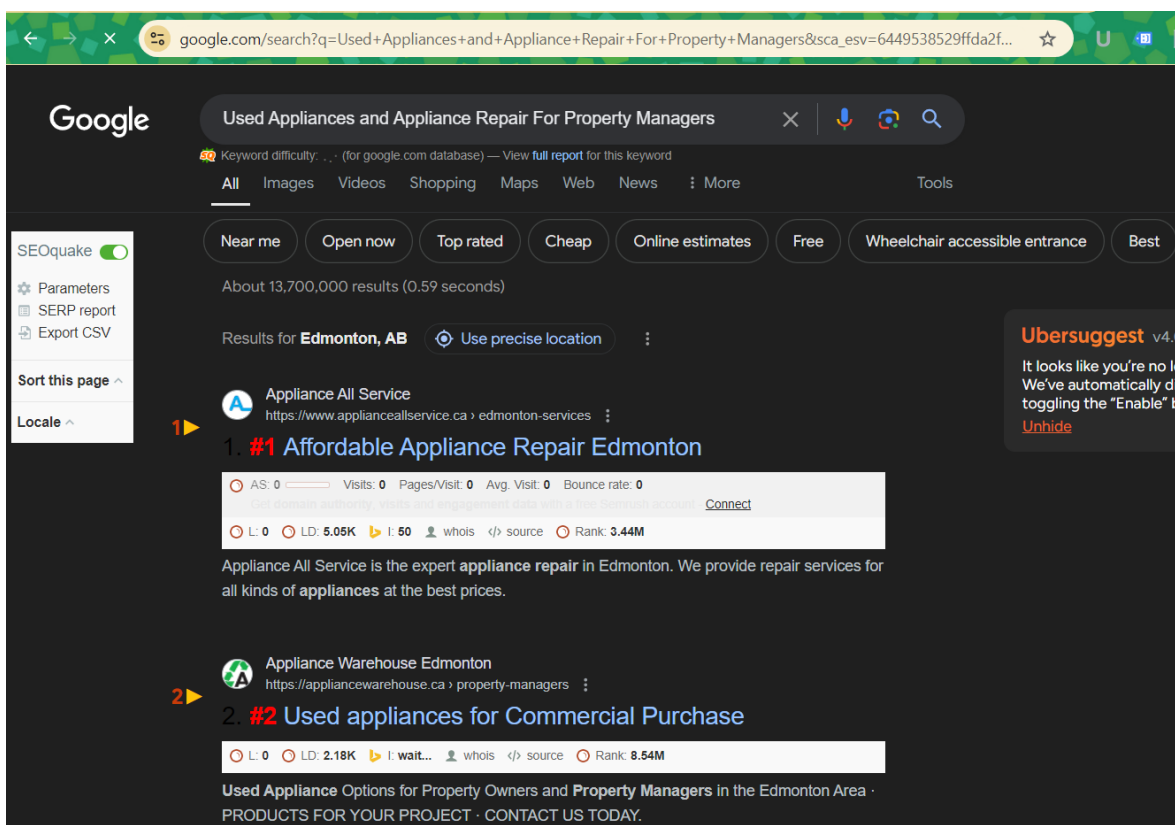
google.com/search?q=Used+Appliances+and+Appliance+Repair+For+Property+Managers&sca_esv=6449538529ffda2f...

Google

Used Appliances and Appliance Repair For Property Managers

Keyword difficulty: . . · (for google.com database) — View full report for this keyword

All Images Videos Shopping Maps Web News More Tools

Near me Open now Top rated Cheap Online estimates Free Wheelchair accessible entrance Best

SEOquake
Parameters
SERP report
Export CSV
Sort this page
Locale

About 13,700,000 results (0.59 seconds)

Results for Edmonton, AB Use precise location

Ubersuggest v4.
It looks like you're no l
We've automatically d
toggling the "Enable" b
Unhide

Appliance All Service
https://www.applianceallservice.ca › edmonton-services

1
1. #1 Affordable Appliance Repair Edmonton

AS: 0 Visits: 0 Pages/Visit: 0 Avg. Visit: 0 Bounce rate: 0
Get domain authority, visits and engagement data with a free Semrush account · Connect
L: 0 LD: 5.05K I: 50 whois source Rank: 3.44M

Appliance All Service is the expert appliance repair in Edmonton. We provide repair services for all kinds of appliances at the best prices.

Appliance Warehouse Edmonton
https://appliancewarehouse.ca › property-managers

2
2. #2 Used appliances for Commercial Purchase

L: 0 LD: 2.18K I: wait... whois source Rank: 8.54M

Used Appliance Options for Property Owners and Property Managers in the Edmonton Area · PRODUCTS FOR YOUR PROJECT · CONTACT US TODAY.